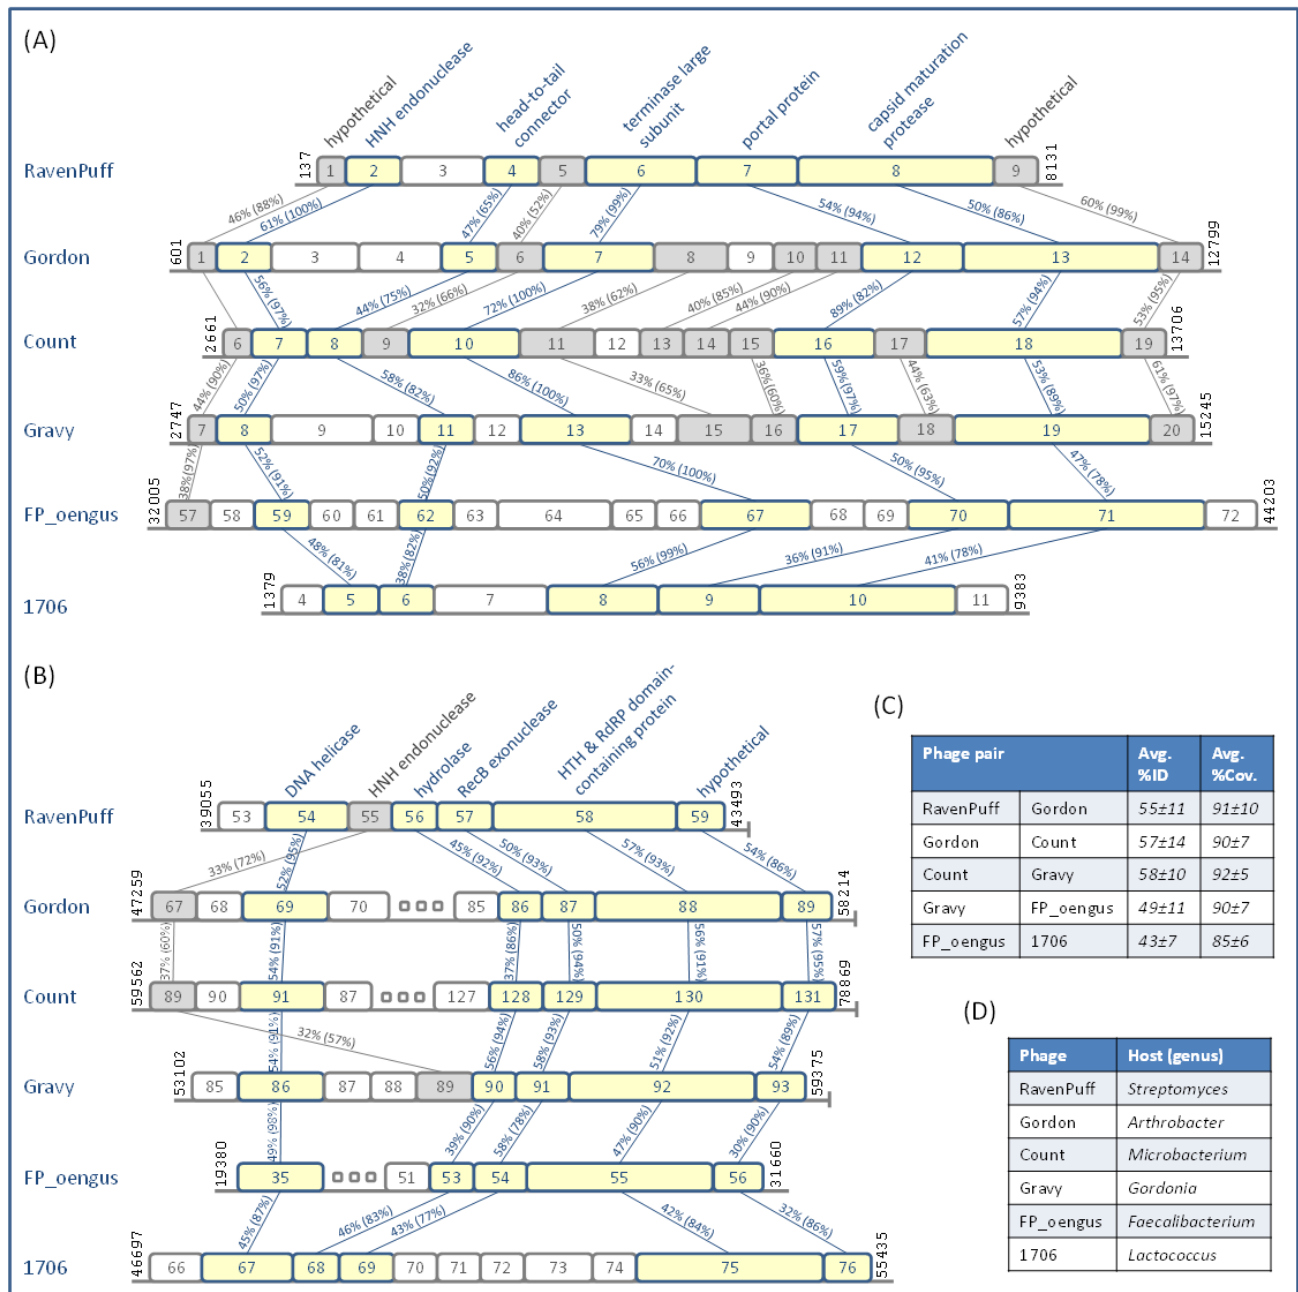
(A)

hypothetical HNH endonuclease head-to-tail connector terminase large subunit portal protein capsid maturation protease hypothetical

RavenPuff 137 1 2 3 4 5 6 7 8 9 8131

46% (88%) 61% (100%) 47% (65%) 40% (52%) 79% (99%) 54% (94%) 50% (86%) 60% (99%)

Gordon 601 1 2 3 4 5 6 7 8 9 10 11 12 13 14 12799

56% (97%) 44% (75%) 32% (66%) 72% (100%) 38% (62%) 40% (85%) 44% (90%) 89% (82%) 57% (94%) 53% (95%)

Count 2661 6 7 8 9 10 11 12 13 14 15 16 17 18 19 13706

44% (90%) 50% (97%) 58% (82%) 86% (100%) 33% (65%) 36% (60%) 59% (97%) 44% (63%) 53% (89%) 61% (97%)

Gravy 2747 7 8 9 10 11 12 13 14 15 16 17 18 19 20 15245

38% (97%) 52% (91%) 50% (92%) 70% (100%) 50% (95%) 47% (78%)

FP_oengus 32005 57 58 59 60 61 62 63 64 65 66 67 68 69 70 71 72 44203

48% (81%) 38% (82%) 56% (99%) 36% (91%) 41% (78%)

1706 1379 4 5 6 7 8 9 10 11 9383

(B)

DNA helicase HNH endonuclease hydrolase RecB exonuclease HTH & RdRP domain-containing protein hypothetical

RavenPuff 39055 53 54 55 56 57 58 59 43493

33% (72%) 52% (95%) 45% (92%) 50% (93%) 57% (93%) 54% (86%)

Gordon 47259 67 68 69 70 85 86 87 88 89 58214

37% (60%) 54% (91%) 37% (86%) 50% (94%) 59% (91%) 57% (95%)

Count 59562 89 90 91 87 127 128 129 130 131 78869

32% (57%) 54% (91%) 56% (94%) 58% (93%) 51% (92%) 54% (89%)

Gravy 53102 85 86 87 88 89 90 91 92 93 59375

49% (98%) 39% (90%) 58% (78%) 47% (90%) 30% (90%)

FP_oengus 19380 35 51 53 54 55 56 31660

45% (87%) 46% (83%) 43% (77%) 42% (84%) 32% (86%)

1706 46697 66 67 68 69 70 71 72 73 74 75 76 55435

(C)

| Phage pair | | Avg. %ID | Avg. %Cov. |
|---|---|---|---|
| RavenPuff | Gordon | 55±11 | 91±10 |
| Gordon | Count | 57±14 | 90±7 |
| Count | Gravy | 58±10 | 92±5 |
| Gravy | FP_oengus | 49±11 | 90±7 |
| FP_oengus | 1706 | 43±7 | 85±6 |

(D)

| Phage | Host (genus) |
|---|---|
| RavenPuff | Streptomyces |
| Gordon | Arthrobacter |
| Count | Microbacterium |
| Gravy | Gordonia |
| FP_oengus | Faecalibacterium |
| 1706 | Lactococcus |